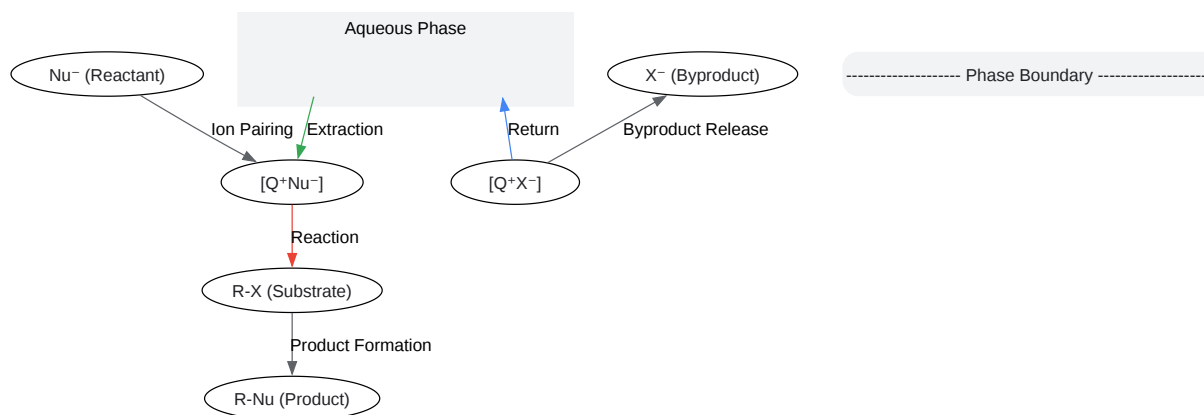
Aqueous Phase

Nu⁻ (Reactant)

X⁻ (Byproduct)

-------------------- Phase Boundary --------------------

Ion Pairing

Extraction

Return

Byproduct Release

[Q⁺Nu⁻]

[Q⁺X⁻]

Reaction

R-X (Substrate)

Product Formation

R-Nu (Product)